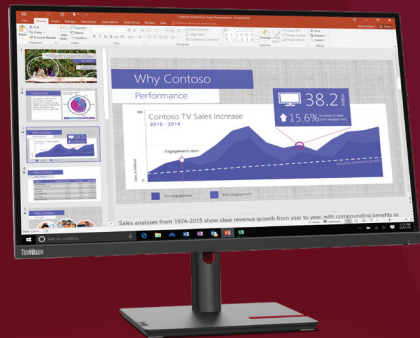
Why Contoso

Performance

Contoso TV Sales Increase
2016 - 2019

38.2

15.6%

Engagement start

Sales analyses from 1974-2015 show clear revenue growth from year to year, with compounding benefits as

Ask me anything

ThinkVision